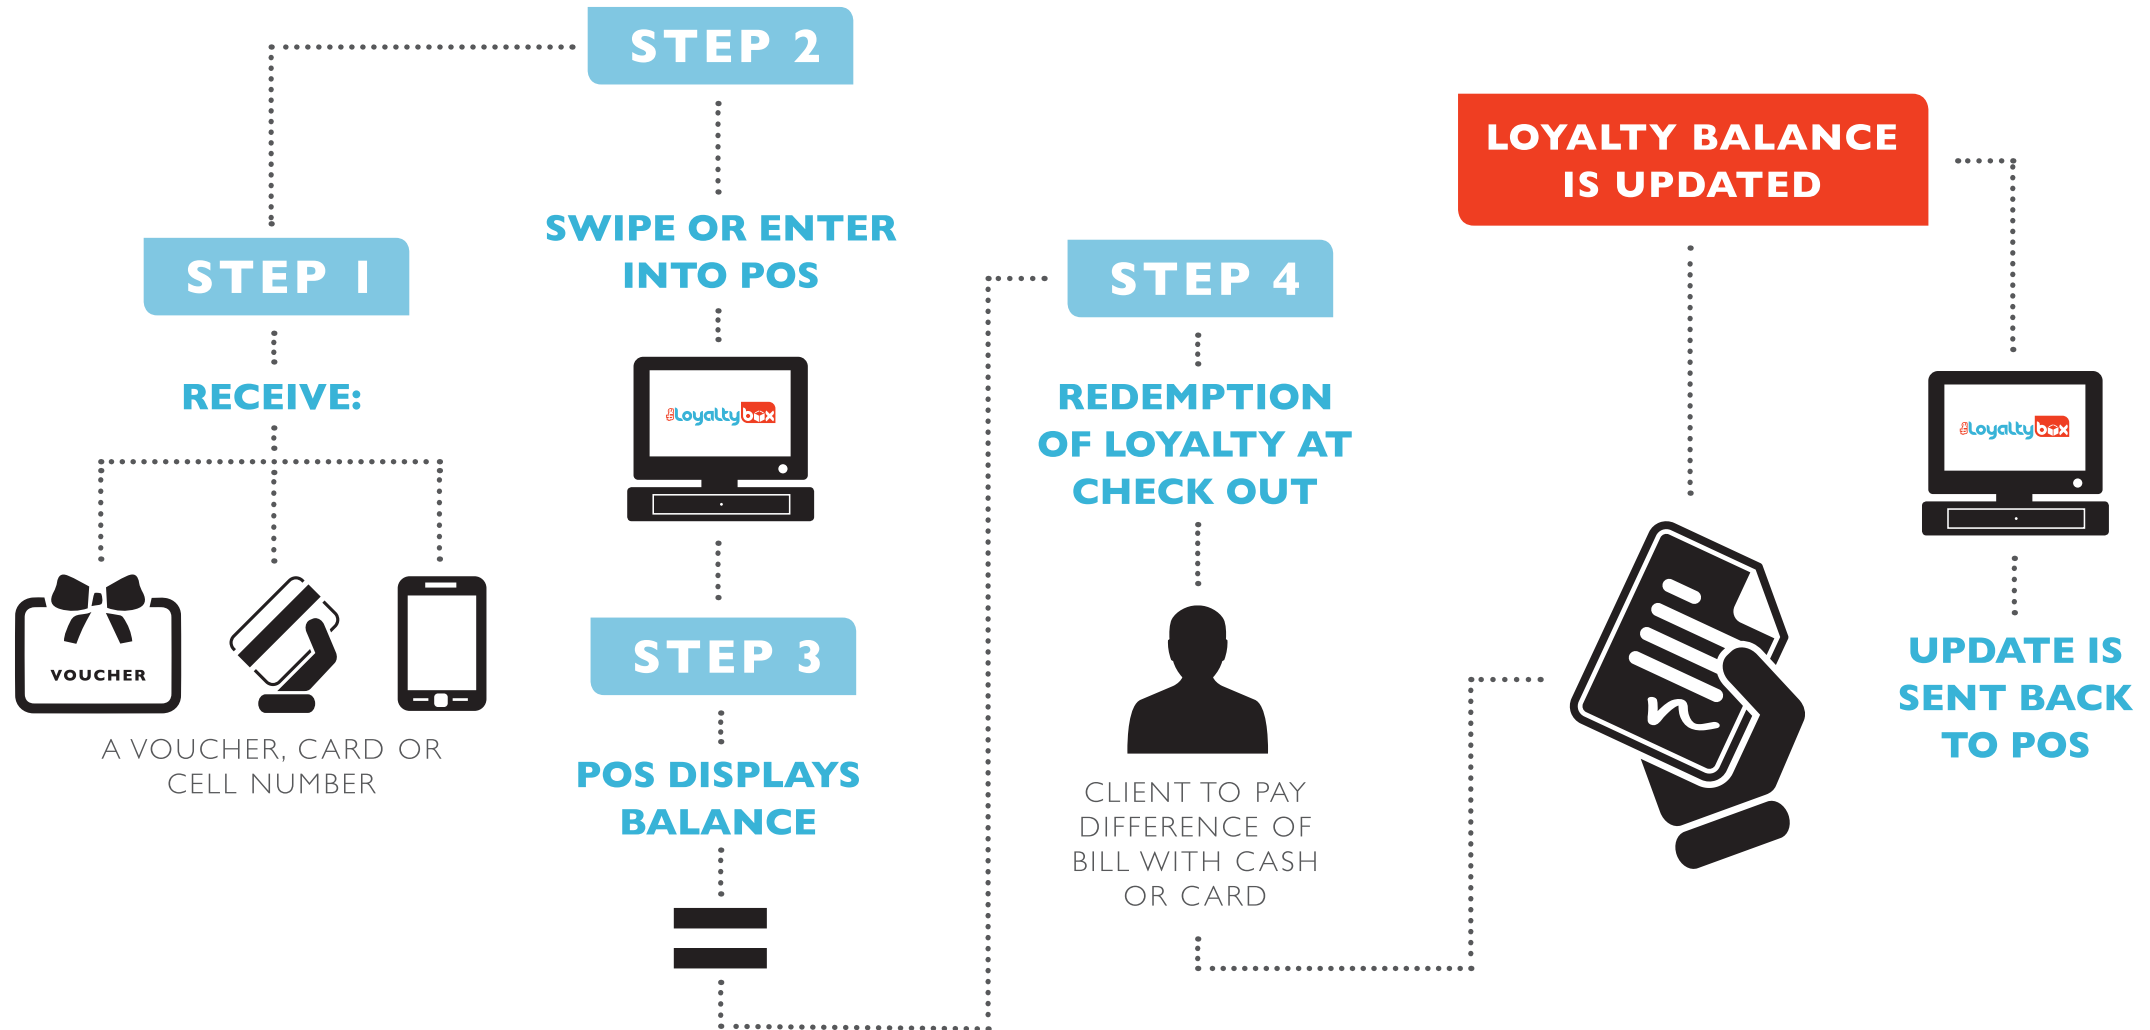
STEP 1

RECEIVE:

VOUCHER

A VOUCHER, CARD OR CELL NUMBER

STEP 2

SWIPE OR ENTER INTO POS

loyaltybox

STEP 3

POS DISPLAYS BALANCE

STEP 4

REDEMPTION OF LOYALTY AT CHECK OUT

CLIENT TO PAY DIFFERENCE OF BILL WITH CASH OR CARD

LOYALTY BALANCE IS UPDATED

loyaltybox

UPDATE IS SENT BACK TO POS